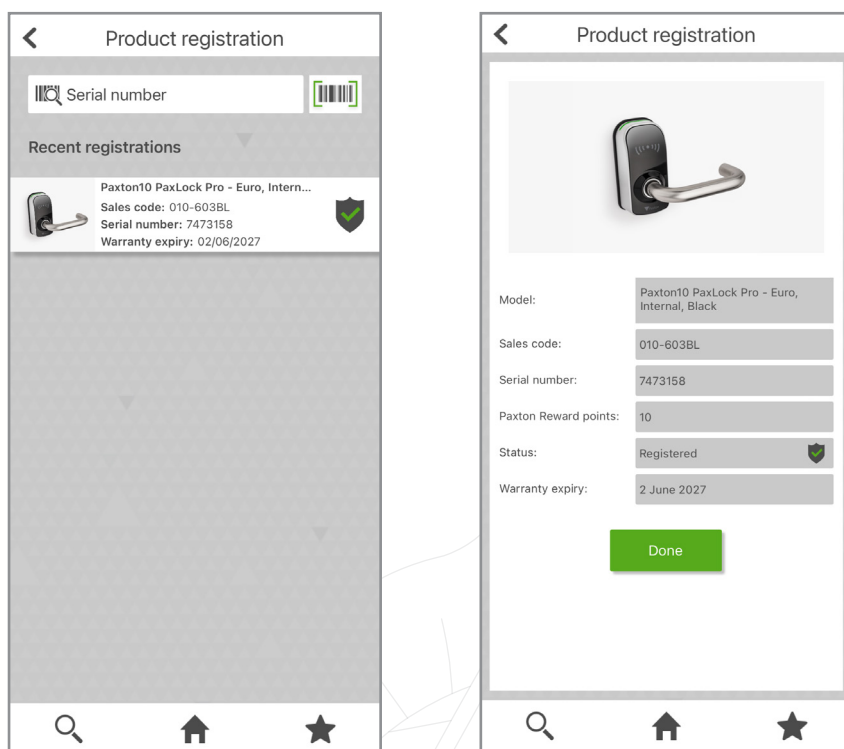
Product registration

Serial number

Recent registrations

Paxton10 PaxLock Pro - Euro, Intern...
Sales code: 010-603BL
Serial number: 7473158
Warranty expiry: 02/06/2027

Product registration

| Model: | Paxton10 PaxLock Pro - Euro, Internal, Black |
|---|---|
| Sales code: | 010-603BL |
| Serial number: | 7473158 |
| Paxton Reward points: | 10 |
| Status: | Registered |
| Warranty expiry: | 2 June 2027 |

Done